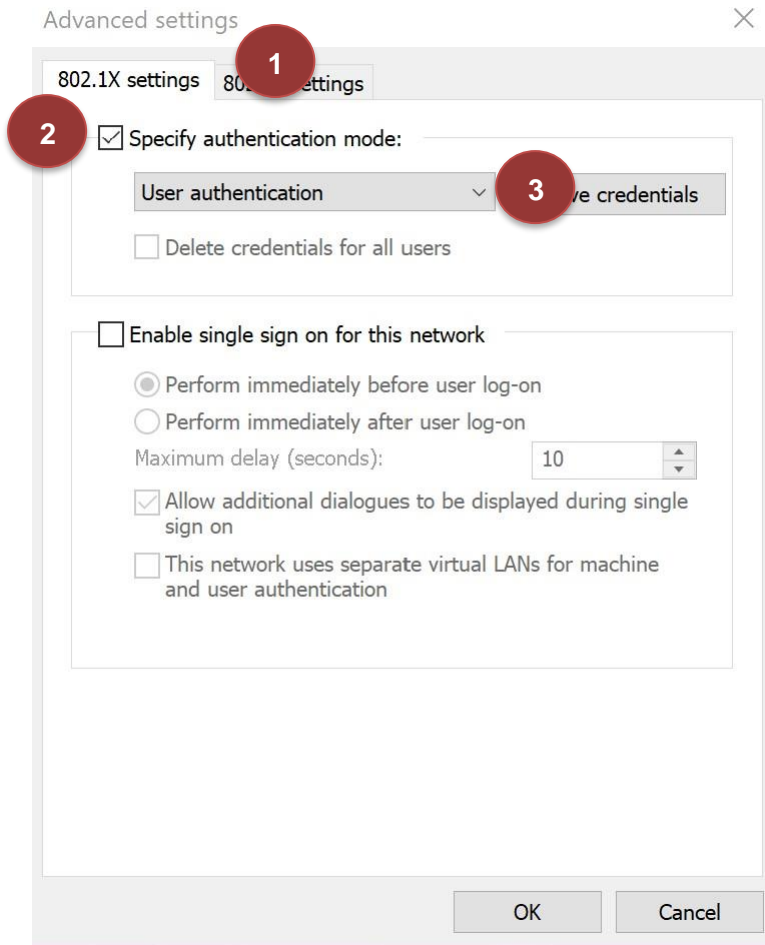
Advanced settings

802.1X settings

1

80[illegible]ettings

2

Specify authentication mode:

User authentication

3

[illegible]e credentials

Delete credentials for all users

Enable single sign on for this network

Perform immediately before user log-on

Perform immediately after user log-on

Maximum delay (seconds):

10

Allow additional dialogues to be displayed during single sign on

This network uses separate virtual LANs for machine and user authentication

OK

Cancel